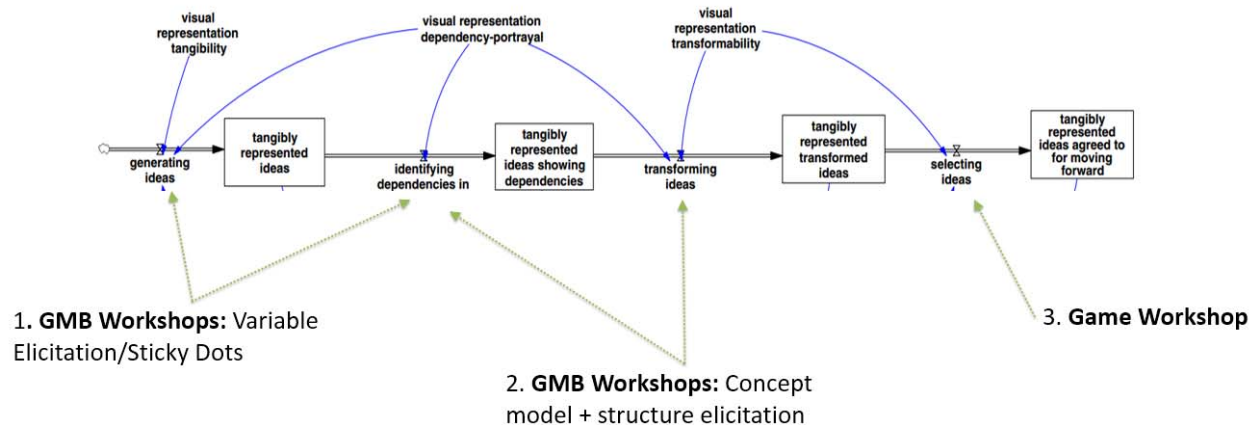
visual representation tangibility

visual representation dependency-portrayal

visual representation transformability

generating ideas

tangibly represented ideas

identifying dependencies in

tangibly represented ideas showing dependencies

transforming ideas

tangibly represented transformed ideas

selecting ideas

tangibly represented ideas agreed to for moving forward

1. **GMB Workshops:** Variable Elicitation/Sticky Dots

2. **GMB Workshops:** Concept model + structure elicitation

3. **Game Workshop**